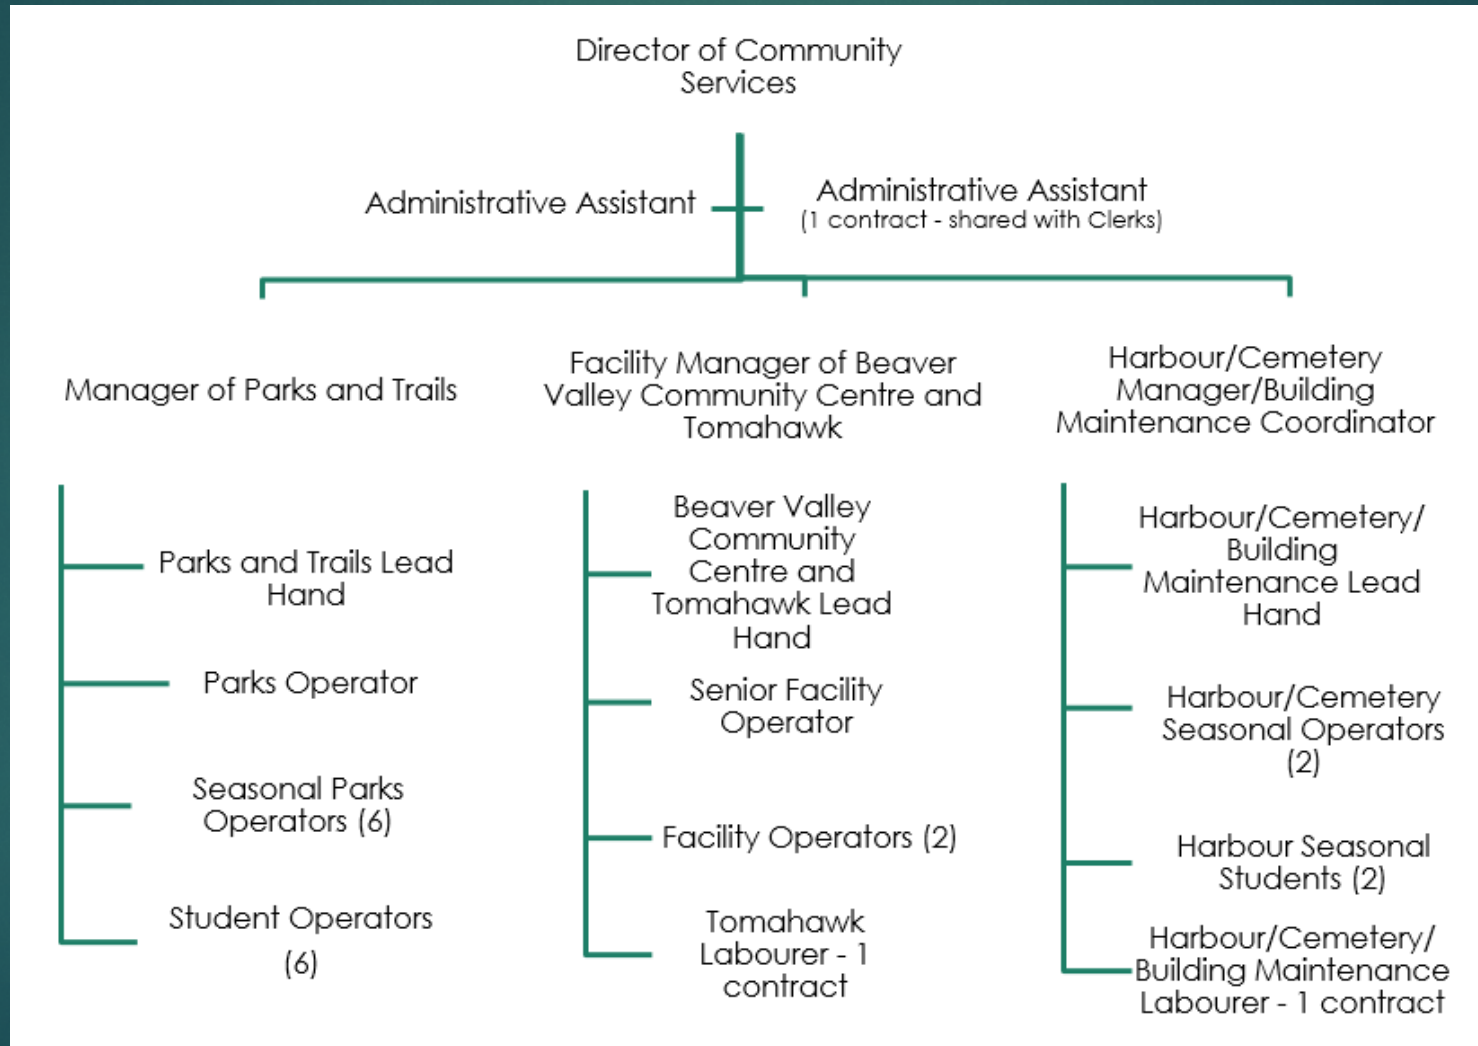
Director of Community Services

Administrative Assistant

Administrative Assistant
(1 contract - shared with Clerks)

Manager of Parks and Trails

Facility Manager of Beaver Valley Community Centre and Tomahawk

Harbour/Cemetery Manager/Building Maintenance Coordinator

Parks and Trails Lead Hand

Parks Operator

Seasonal Parks Operators (6)

Student Operators (6)

Beaver Valley Community Centre and Tomahawk Lead Hand

Senior Facility Operator

Facility Operators (2)

Tomahawk Labourer - 1 contract

Harbour/Cemetery/ Building Maintenance Lead Hand

Harbour/Cemetery Seasonal Operators (2)

Harbour Seasonal Students (2)

Harbour/Cemetery/ Building Maintenance Labourer - 1 contract